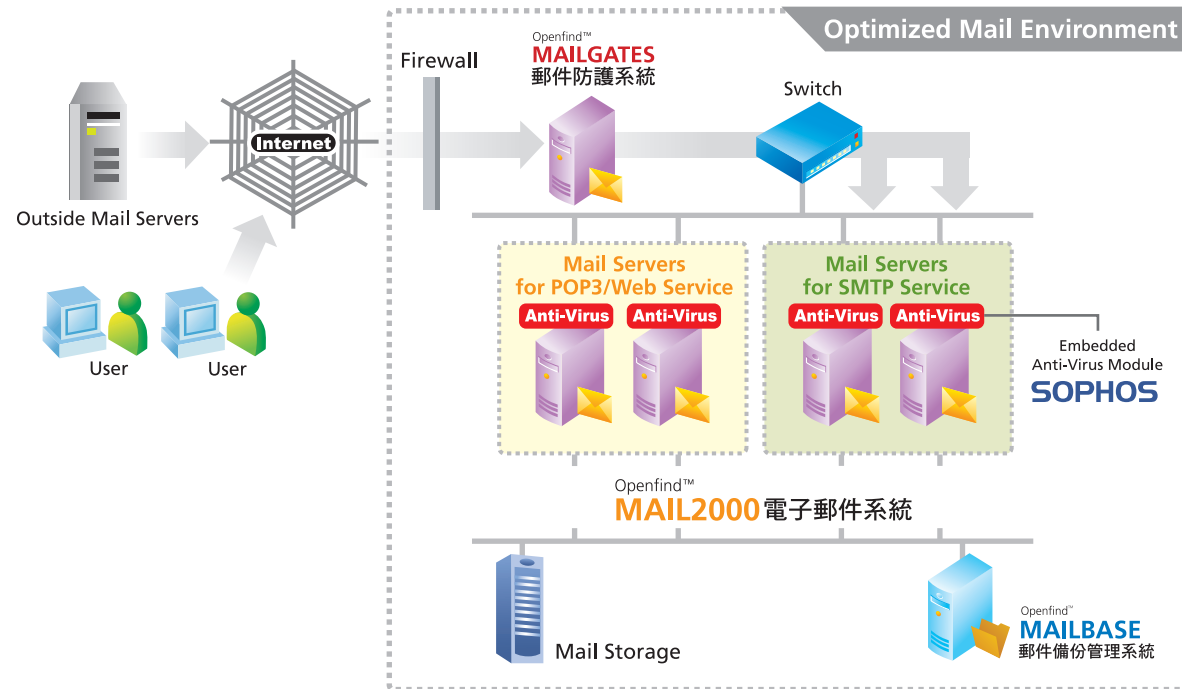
Optimized Mail Environment

Outside Mail Servers

Internet

User

User

Firewall

Openfind™
MAILGATES
郵件防護系統

Switch

Mail Servers
for POP3/Web Service

Anti-Virus

Anti-Virus

Mail Servers
for SMTP Service

Anti-Virus

Anti-Virus

Embedded
Anti-Virus Module
SOPHOS

Openfind™
MAIL2000電子郵件系統

Mail Storage

Openfind™
MAILBASE
郵件備份管理系統